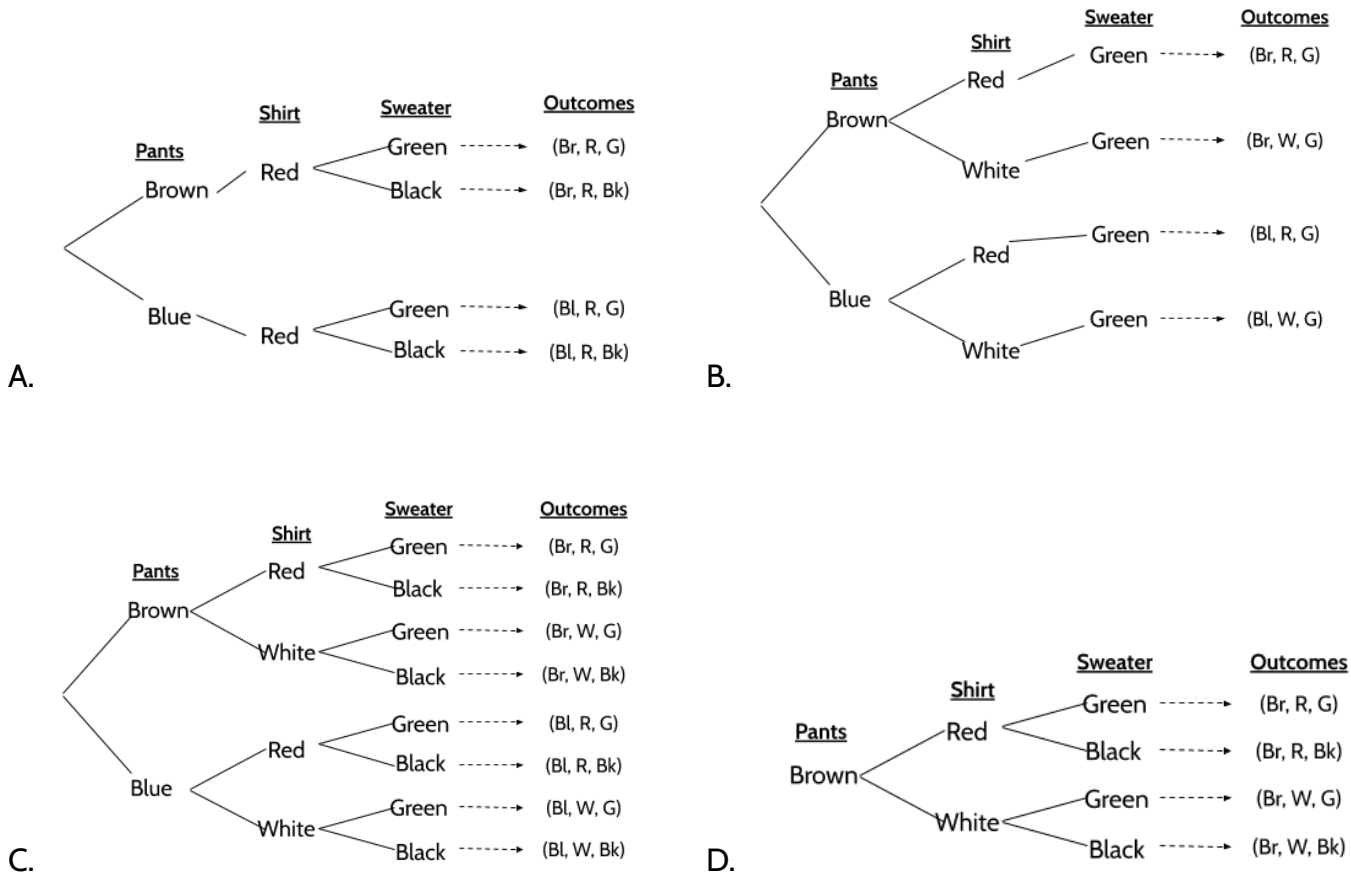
Pants
Shirt
Sweater
Outcomes
Brown
Red
Green
(Br, R, G)
Black
(Br, R, Bk)
Blue
Red
Green
(Bl, R, G)
Black
(Bl, R, Bk)
A.

Pants
Shirt
Sweater
Outcomes
Brown
Red
Green
(Br, R, G)
White
Green
(Br, W, G)
Blue
Red
Green
(Bl, R, G)
White
Green
(Bl, W, G)
B.

Pants
Shirt
Sweater
Outcomes
Brown
Red
Green
(Br, R, G)
Black
(Br, R, Bk)
White
Green
(Br, W, G)
Black
(Br, W, Bk)
Blue
Red
Green
(Bl, R, G)
Black
(Bl, R, Bk)
White
Green
(Bl, W, G)
Black
(Bl, W, Bk)
C.

Pants
Shirt
Sweater
Outcomes
Brown
Red
Green
(Br, R, G)
Black
(Br, R, Bk)
White
Green
(Br, W, G)
Black
(Br, W, Bk)
D.